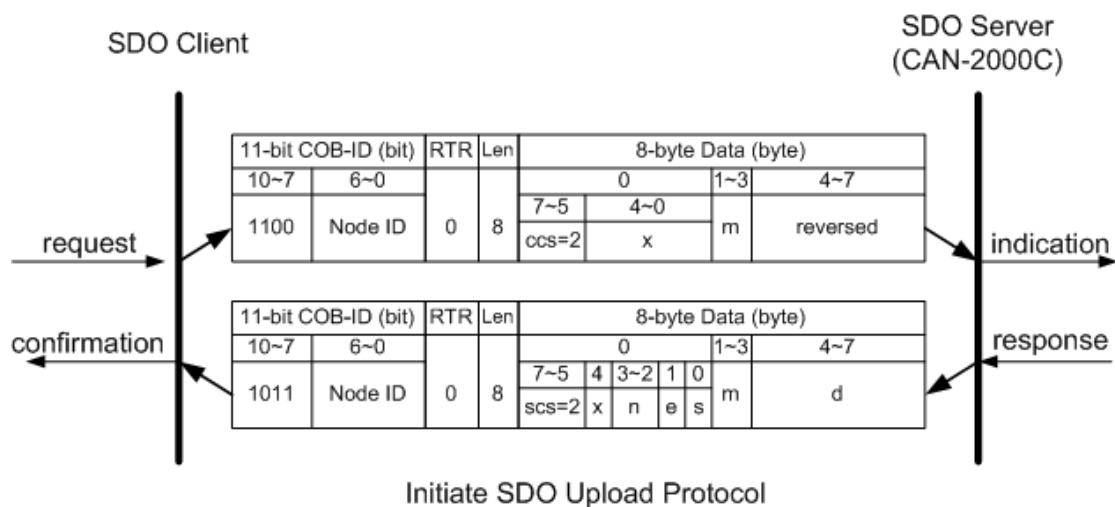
SDO Client

SDO Server (CAN-2000C)

| 11-bit COB-ID (bit) | | RTR | Len | 8-byte Data (byte) | | | |
|---|---|---|---|---|---|---|---|
| 10~7 | 6~0 | | | 0 | | 1~3 | 4~7 |
| 1100 | Node ID | 0 | 8 | 7~5 | 4~0 | m | reversed |
| | | | | ccs=2 | x | | |

request

indication

| 11-bit COB-ID (bit) | | RTR | Len | 8-byte Data (byte) | | | | | | |
|---|---|---|---|---|---|---|---|---|---|---|
| 10~7 | 6~0 | | | 0 | | | | | 1~3 | 4~7 |
| 1011 | Node ID | 0 | 8 | 7~5 | 4 | 3~2 | 1 | 0 | m | d |
| | | | | scs=2 | x | n | e | s | | |

confirmation

response

Initiate SDO Upload Protocol